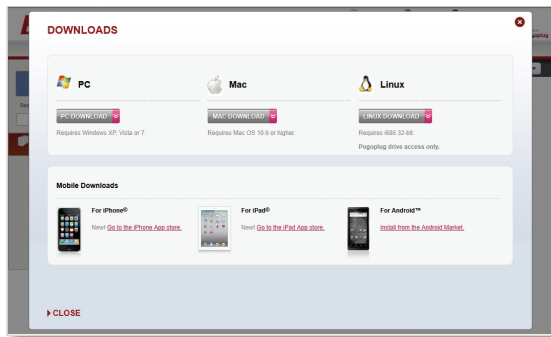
DOWNLOADS

PC

PC DOWNLOAD

Requires Windows XP, Vista or 7.

Mac

MAC DOWNLOAD

Requires Mac OS 10.6 or higher.

Linux

LINUX DOWNLOAD

Requires i686 32-bit.

Pogoplug drive access only.

Mobile Downloads

For iPhone®

New! Go to the iPhone App store.

For iPad®

New! Go to the iPad App store.

For Android™

Install from the Android Market.

CLOSE